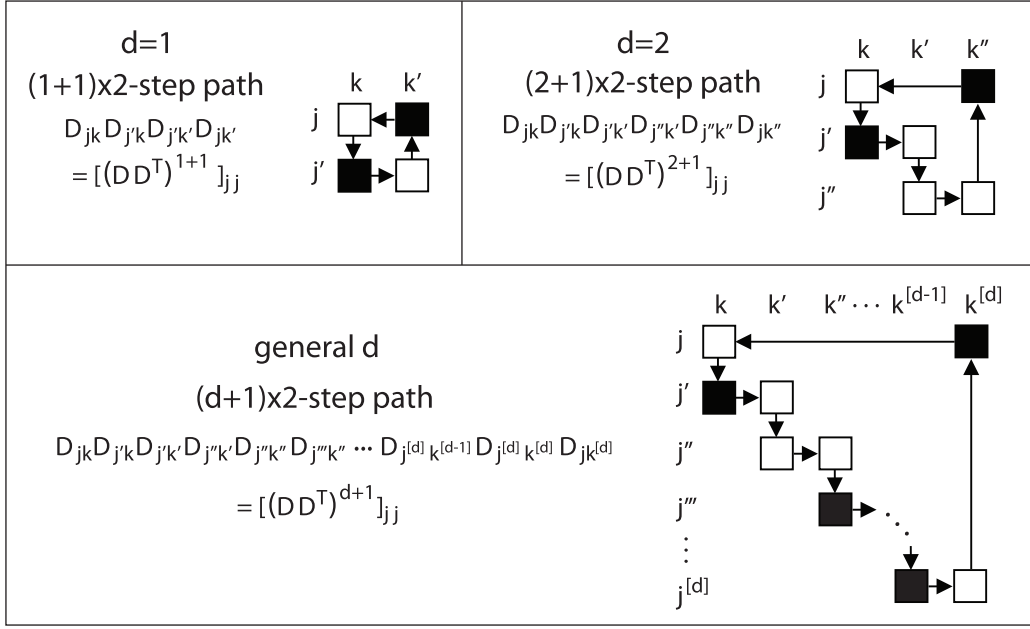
d=1

(1+1)x2-step path

$D_{jk}D_{j'k}D_{j'k'}D_{jk'}$

$=[(DD^T)^{1+1}]_{jj}$

k k'

j

j'

d=2

(2+1)x2-step path

$D_{jk}D_{j'k}D_{j'k'}D_{j''k'}D_{j''k''}D_{jk''}$

$=[(DD^T)^{2+1}]_{jj}$

k k' k''

j

j'

j''

general d

(d+1)x2-step path

$D_{jk}D_{j'k}D_{j'k'}D_{j''k'}D_{j''k''}D_{j'''k''} \cdots D_{j^{[d]}k^{[d-1]}}D_{j^{[d]}k^{[d]}}D_{jk^{[d]}}$

$=[(DD^T)^{d+1}]_{jj}$

k k' k'' $\cdots$ $k^{[d-1]}$ $k^{[d]}$

j

j'

j''

j'''

$\vdots$

$j^{[d]}$